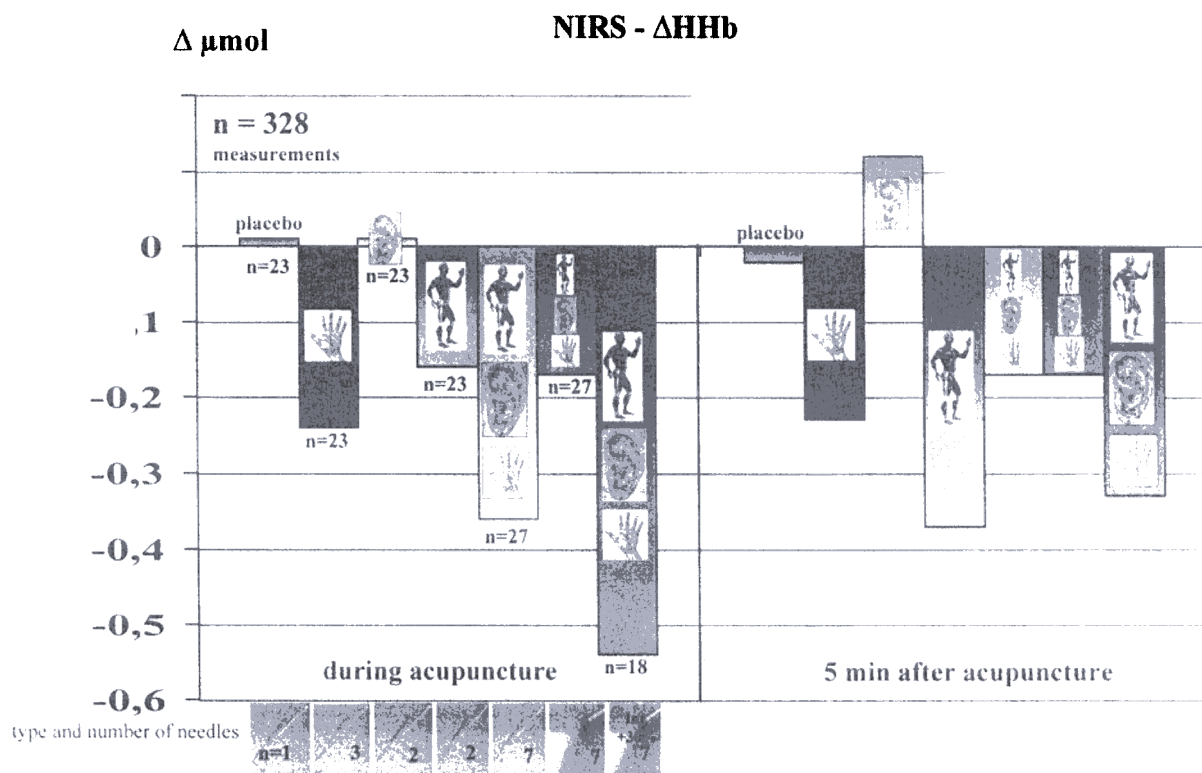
Δ μmol

NIRS - ΔHHb

n = 328
measurements

placebo

0

n=23

n=23

-0,1

n=23

n=27

-0,2

n=23

-0,3

n=27

-0,4

-0,5

n=18

during acupuncture

-0,6

placebo

5 min after acupuncture

type and number of needles

n=1

3

2

2

7

7

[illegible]